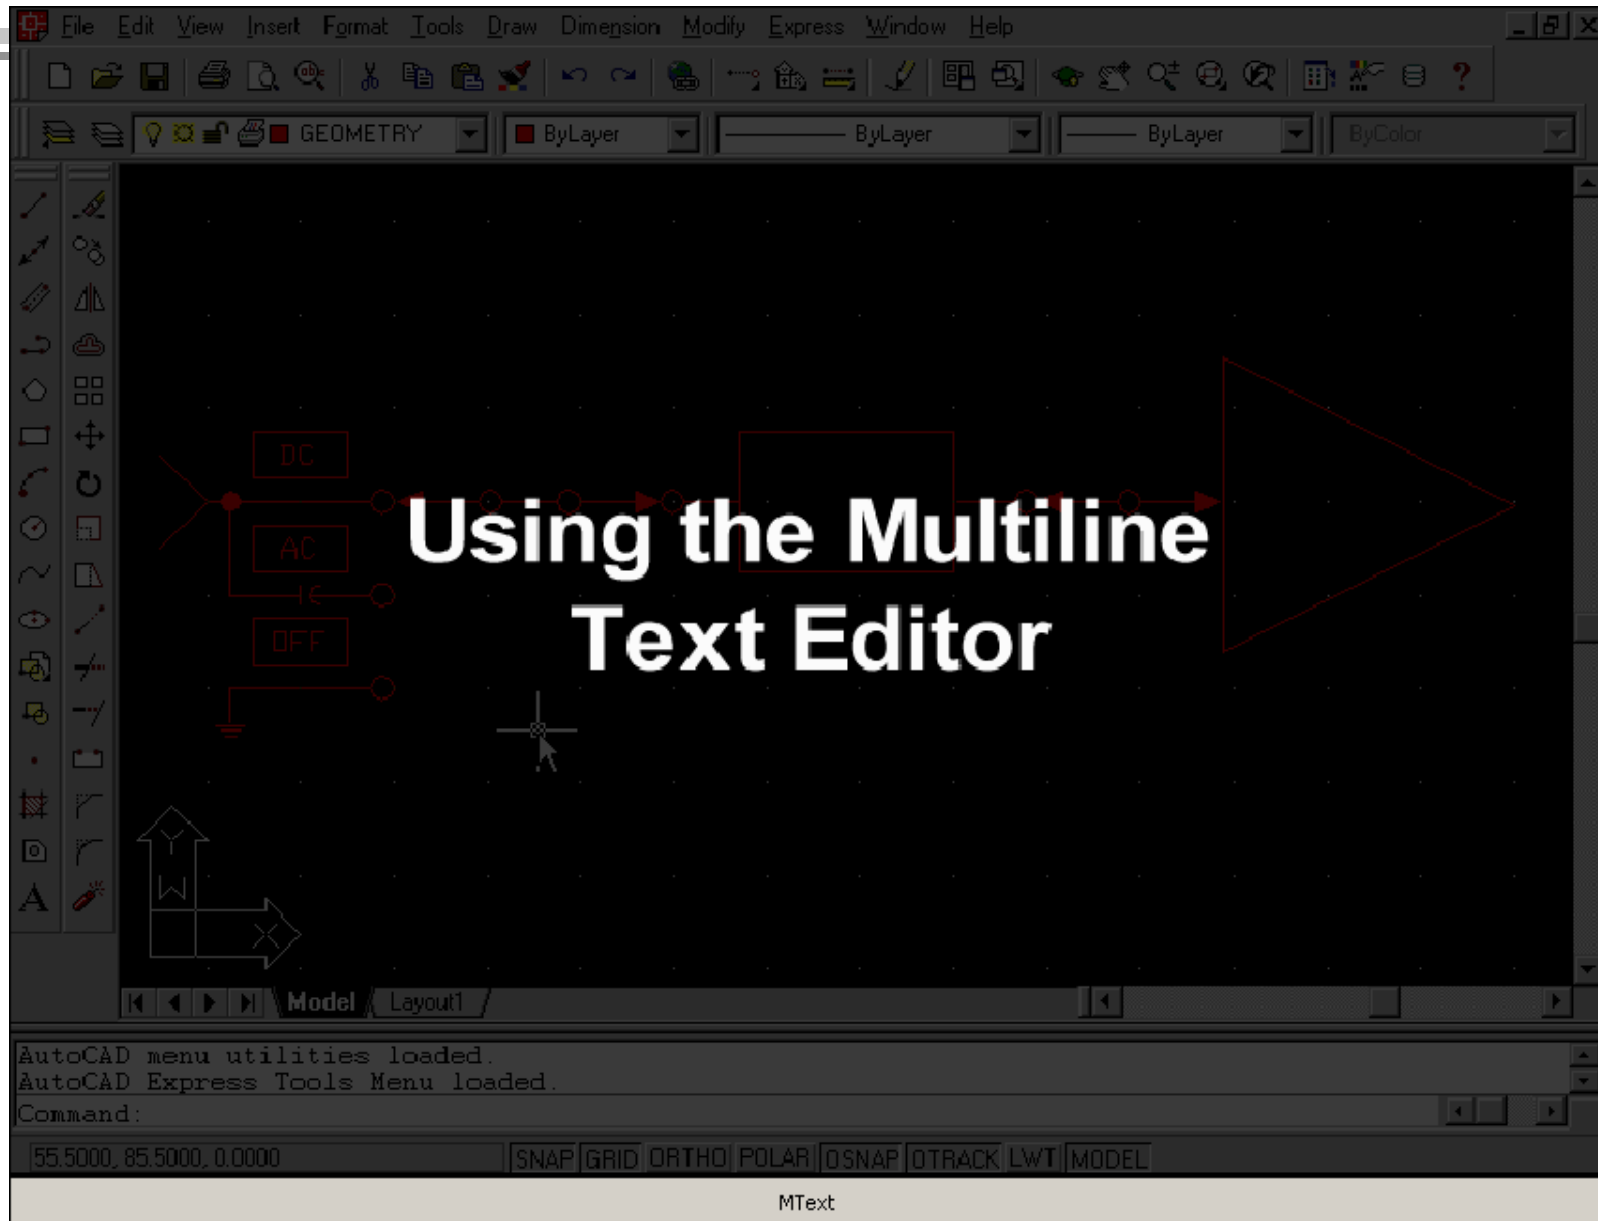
File Edit View Insert Format Tools Draw Dimension Modify Express Window Help

GEOMETRY ByLayer ByLayer ByLayer ByColor

DC

AC

OFF

Using the Multiline Text Editor

Y

W

X

Model Layout1

AutoCAD menu utilities loaded.
AutoCAD Express Tools Menu loaded.
Command:

55.5000, 85.5000, 0.0000 SNAP GRID ORTHO POLAR OSNAP OTRACK LWT MODEL

MText